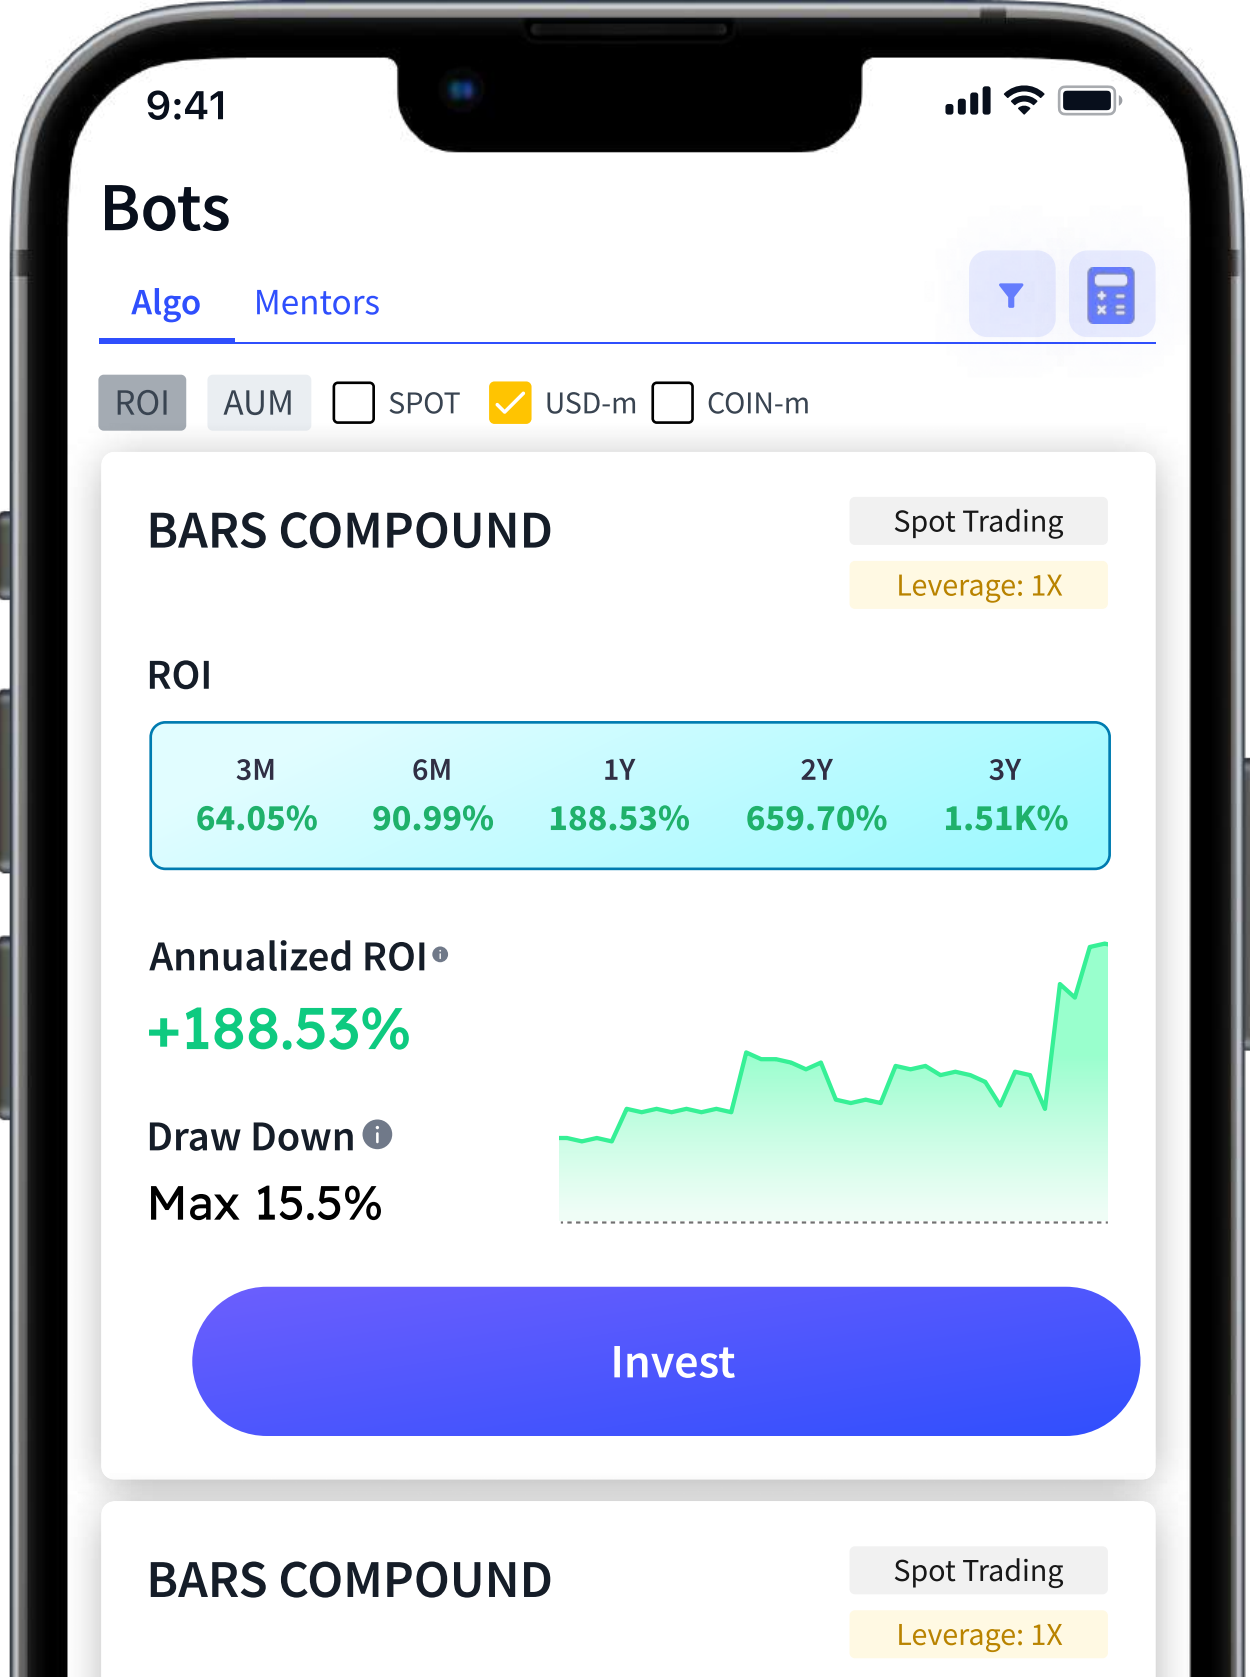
9:41

Bots

Algo Mentors

ROI AUM SPOT USD-m COIN-m

BARS COMPOUND

Spot Trading

Leverage: 1X

ROI

| 3M | 6M | 1Y | 2Y | 3Y |
|---|---|---|---|---|
| 64.05% | 90.99% | 188.53% | 659.70% | 1.51K% |

Annualized ROI

+188.53%

Draw Down

Max 15.5%

Invest

BARS COMPOUND

Spot Trading

Leverage: 1X